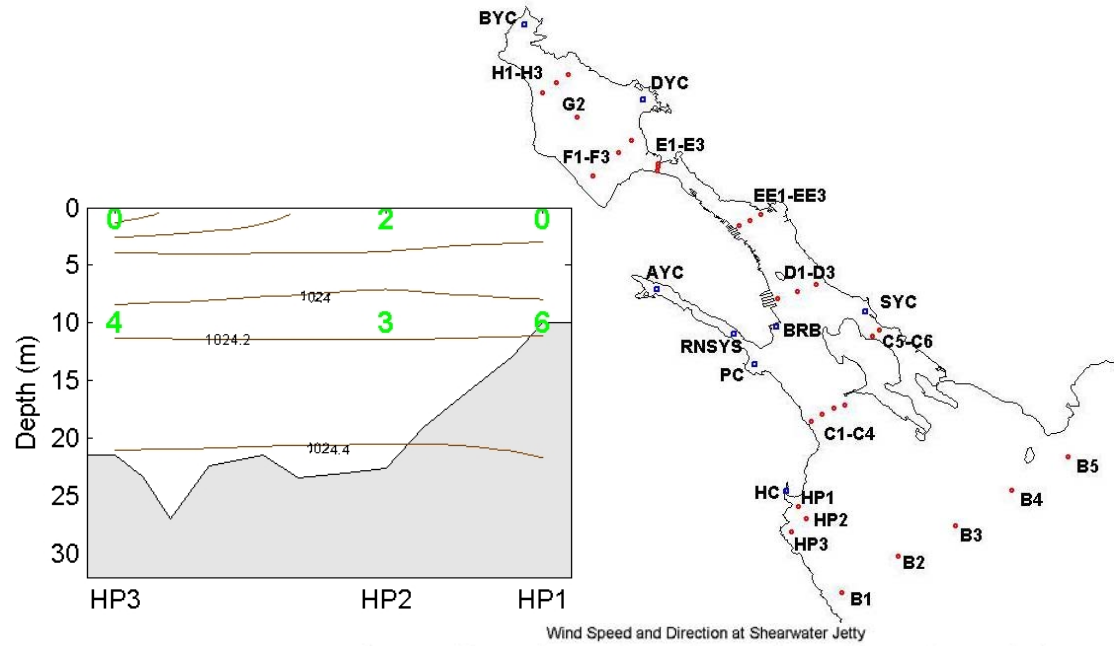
BYC
H1-H3
DYC
G2
F1-F3
E1-E3
EE1-EE3
AYC
D1-D3
SYC
BRB
C5-C6
RNSYS
PC
C1-C4
B5
HC
HP1
B4
HP2
HP3
B3
B2
B1

0
5
10
15
20
25
30
Depth (m)
0
2
0
1024
4
3
6
1024.2
1024.4
HP3
HP2
HP1

Wind Speed and Direction at Shearwater Jetty